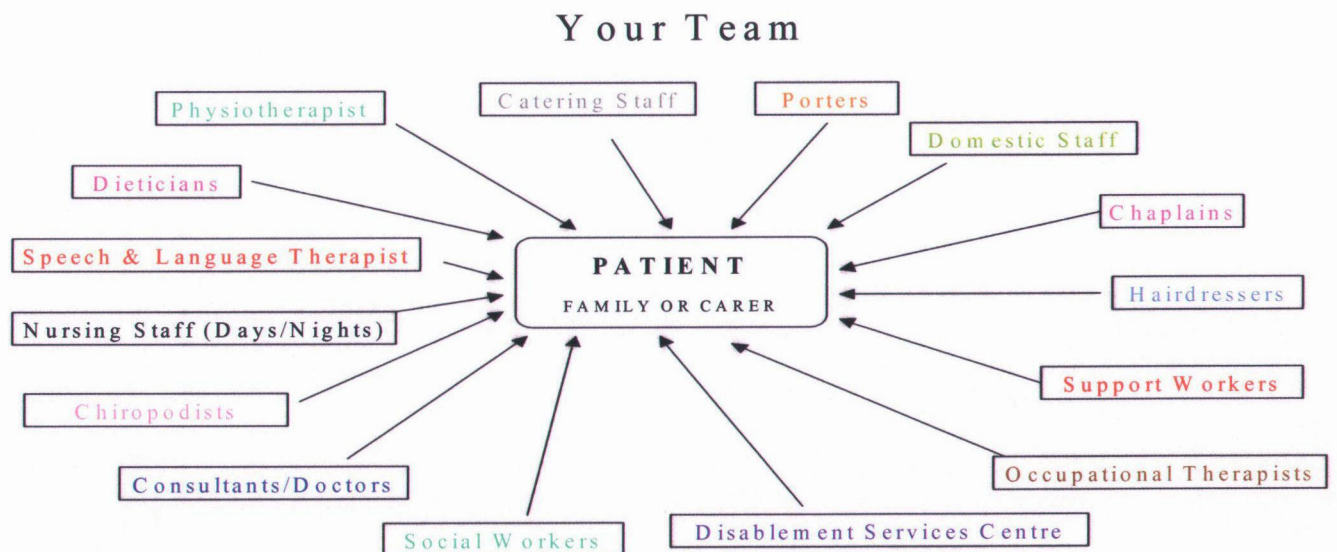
Your Team

Physiotherapist

Catering Staff

Porters

Domestic Staff

Dieticians

Chaplains

Speech & Language Therapist

PATIENT

FAMILY OR CARER

Hairdressers

Nursing Staff (Days/Nights)

Support Workers

Chiropodists

Occupational Therapists

Consultants/Doctors

Social Workers

Disablement Services Centre